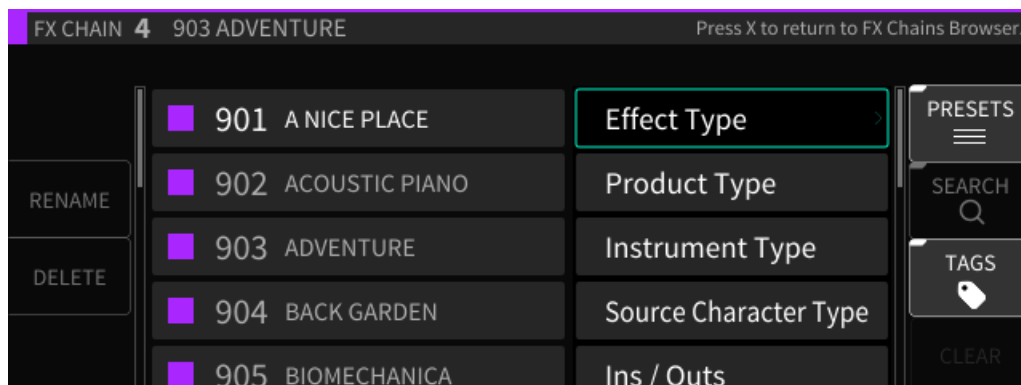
FX CHAIN 4 903 ADVENTURE

Press X to return to FX Chains Browser.

RENAME

DELETE

901 A NICE PLACE

902 ACOUSTIC PIANO

903 ADVENTURE

904 BACK GARDEN

905 BIOMECHANICA

Effect Type

Product Type

Instrument Type

Source Character Type

Ins / Outs

PRESETS

SEARCH

TAGS

CLEAR